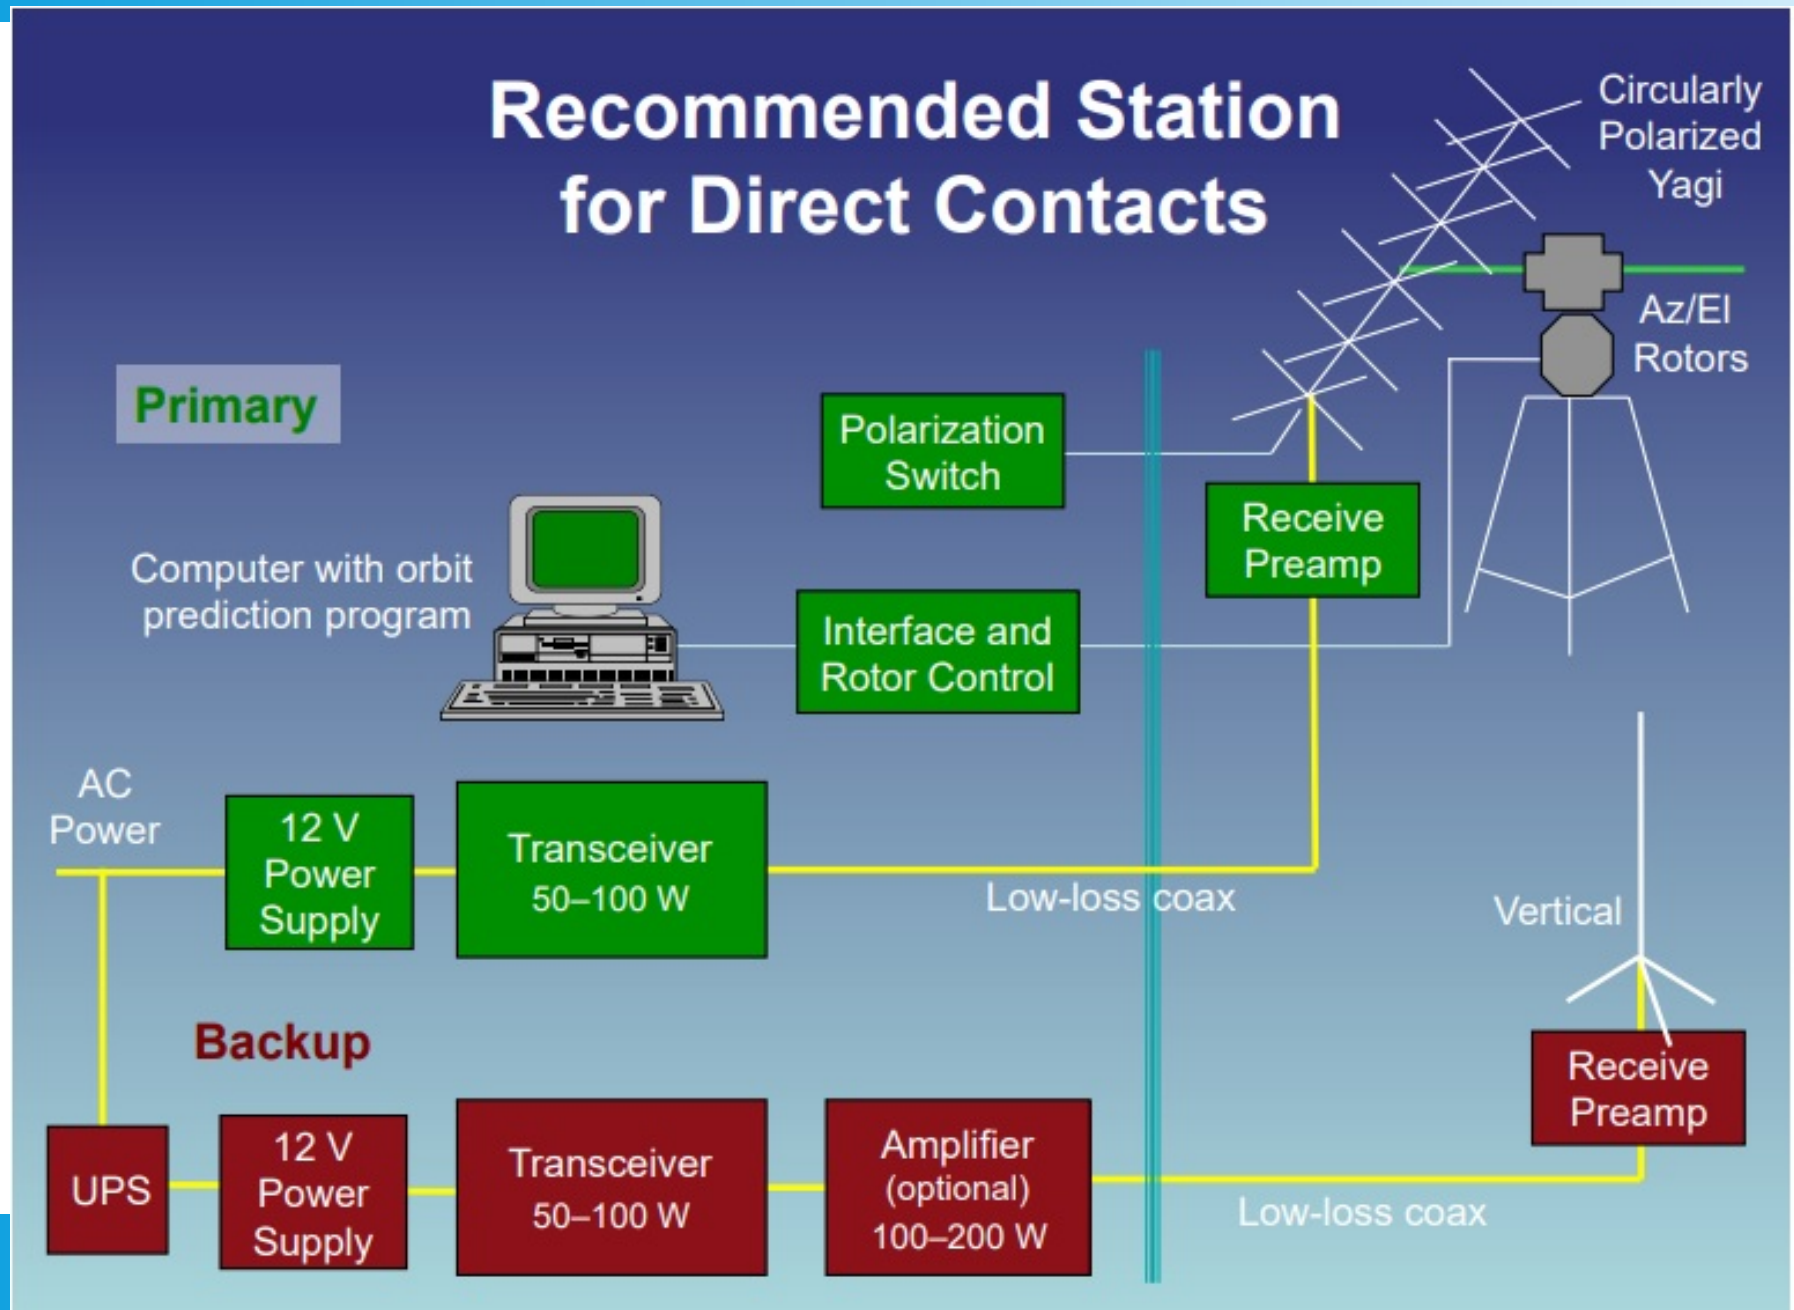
Recommended Station for Direct Contacts

Circularly Polarized Yagi

Az/El Rotors

Primary

Polarization Switch

Receive Preamp

Computer with orbit prediction program

Interface and Rotor Control

AC Power

12 V Power Supply

Transceiver 50–100 W

Low-loss coax

Vertical

Backup

Receive Preamp

UPS

12 V Power Supply

Transceiver 50–100 W

Amplifier (optional) 100–200 W

Low-loss coax